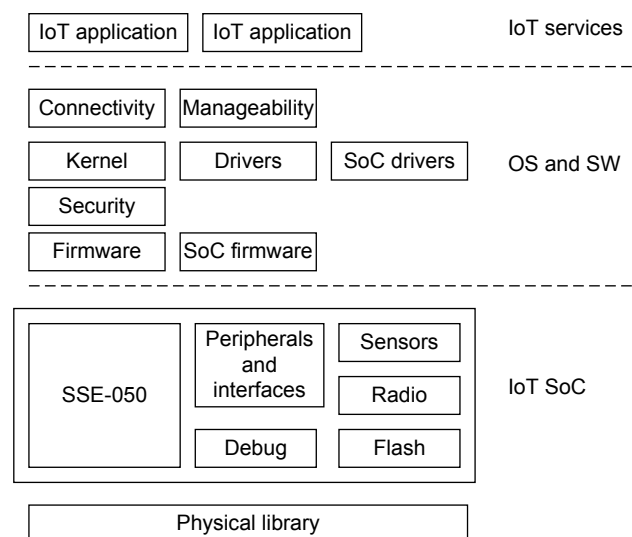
IoT application
IoT application
IoT services

Connectivity
Manageability
Kernel
Drivers
SoC drivers
OS and SW
Security
Firmware
SoC firmware

SSE-050
Peripherals and interfaces
Sensors
Radio
IoT SoC
Debug
Flash

Physical library